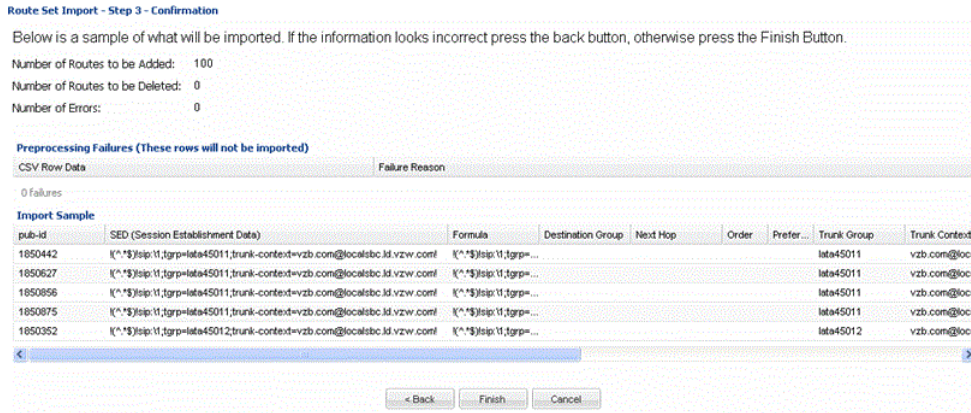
Route Set Import - Step 3 - Confirmation

Below is a sample of what will be imported. If the information looks incorrect press the back button, otherwise press the Finish Button.

Number of Routes to be Added: 100

Number of Routes to be Deleted: 0

Number of Errors: 0

Preprocessing Failures (These rows will not be imported)

| CSV Row Data | Failure Reason |
|---|---|

0 failures

Import Sample

| pub-id | SED (Session Establishment Data) | Formula | Destination Group | Next Hop | Order | Prefer... | Trunk Group | Trunk Context |
|---|---|---|---|---|---|---|---|---|
| 1850442 | !(^.*$)!sip:\1;tgrp=lata45011;trunk-context=vzb.com@localsbc.ld.vzw.com! | !(^.*$)!sip:\1;tgrp=... | | | | | lata45011 | vzb.com@loc |
| 1850627 | !(^.*$)!sip:\1;tgrp=lata45011;trunk-context=vzb.com@localsbc.ld.vzw.com! | !(^.*$)!sip:\1;tgrp=... | | | | | lata45011 | vzb.com@loc |
| 1850856 | !(^.*$)!sip:\1;tgrp=lata45011;trunk-context=vzb.com@localsbc.ld.vzw.com! | !(^.*$)!sip:\1;tgrp=... | | | | | lata45011 | vzb.com@loc |
| 1850875 | !(^.*$)!sip:\1;tgrp=lata45011;trunk-context=vzb.com@localsbc.ld.vzw.com! | !(^.*$)!sip:\1;tgrp=... | | | | | lata45011 | vzb.com@loc |
| 1850352 | !(^.*$)!sip:\1;tgrp=lata45012;trunk-context=vzb.com@localsbc.ld.vzw.com! | !(^.*$)!sip:\1;tgrp=... | | | | | lata45012 | vzb.com@loc |

< Back    Finish    Cancel